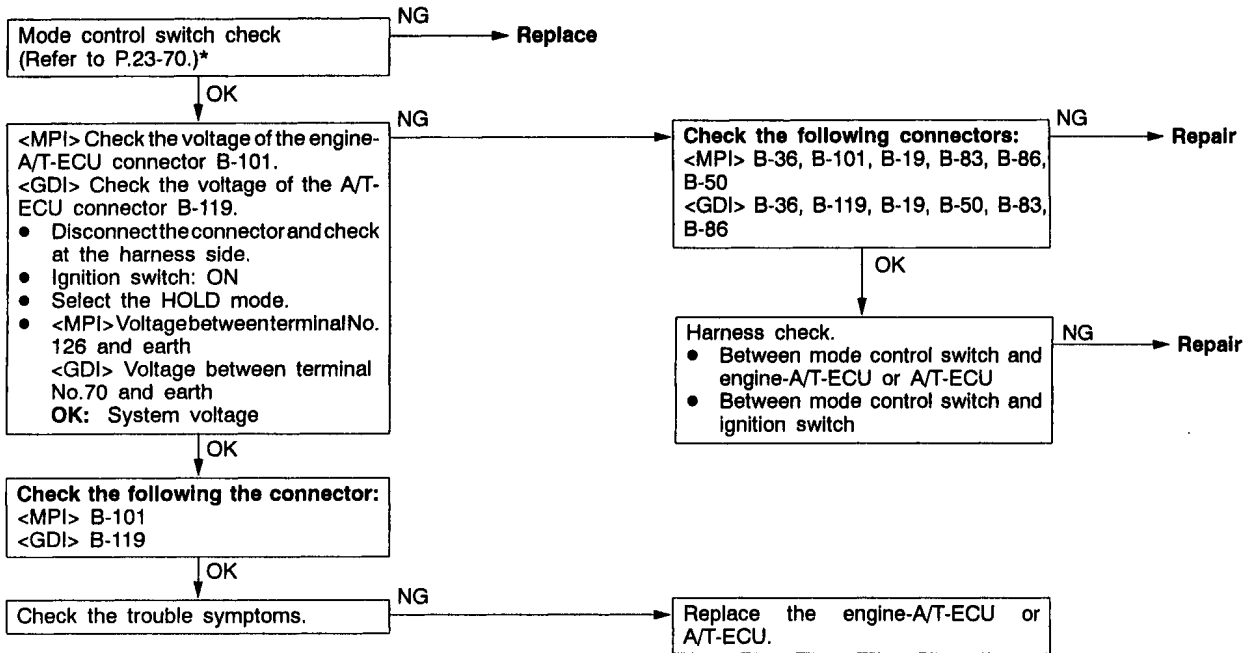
Mode control switch check (Refer to P.23-70.)*

NG

Replace

OK

<MPI> Check the voltage of the engine-A/T-ECU connector B-101.
<GDI> Check the voltage of the A/T-ECU connector B-119.
• Disconnect the connector and check at the harness side.
• Ignition switch: ON
• Select the HOLD mode.
• <MPI> Voltage between terminal No. 126 and earth
<GDI> Voltage between terminal No.70 and earth
**OK:** System voltage

NG

**Check the following connectors:**
<MPI> B-36, B-101, B-19, B-83, B-86, B-50
<GDI> B-36, B-119, B-19, B-50, B-83, B-86

NG

Repair

OK

Harness check.
• Between mode control switch and engine-A/T-ECU or A/T-ECU
• Between mode control switch and ignition switch

NG

Repair

OK

**Check the following the connector:**
<MPI> B-101
<GDI> B-119

OK

Check the trouble symptoms.

NG

Replace the engine-A/T-ECU or A/T-ECU.